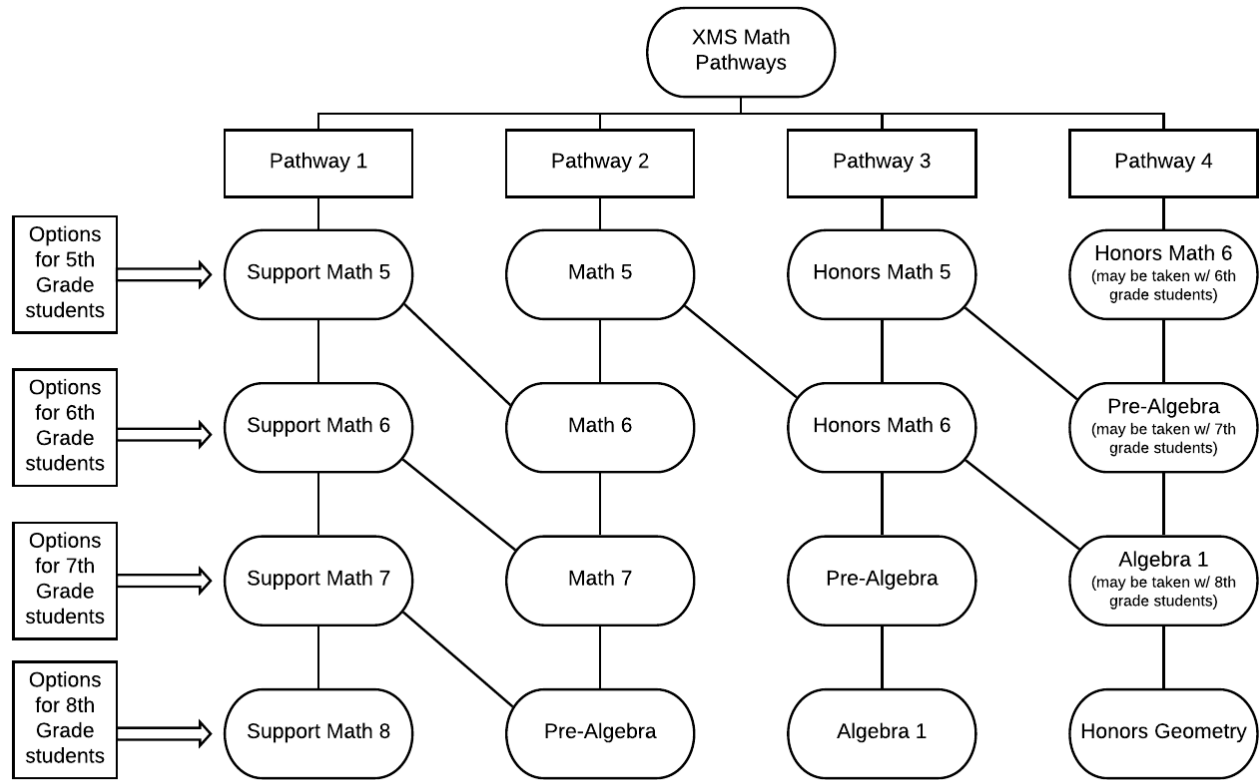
XMS Math Pathways

Pathway 1

Pathway 2

Pathway 3

Pathway 4

Options for 5th Grade students

Support Math 5

Math 5

Honors Math 5

Honors Math 6 (may be taken w/ 6th grade students)

Options for 6th Grade students

Support Math 6

Math 6

Honors Math 6

Pre-Algebra (may be taken w/ 7th grade students)

Options for 7th Grade students

Support Math 7

Math 7

Pre-Algebra

Algebra 1 (may be taken w/ 8th grade students)

Options for 8th Grade students

Support Math 8

Pre-Algebra

Algebra 1

Honors Geometry